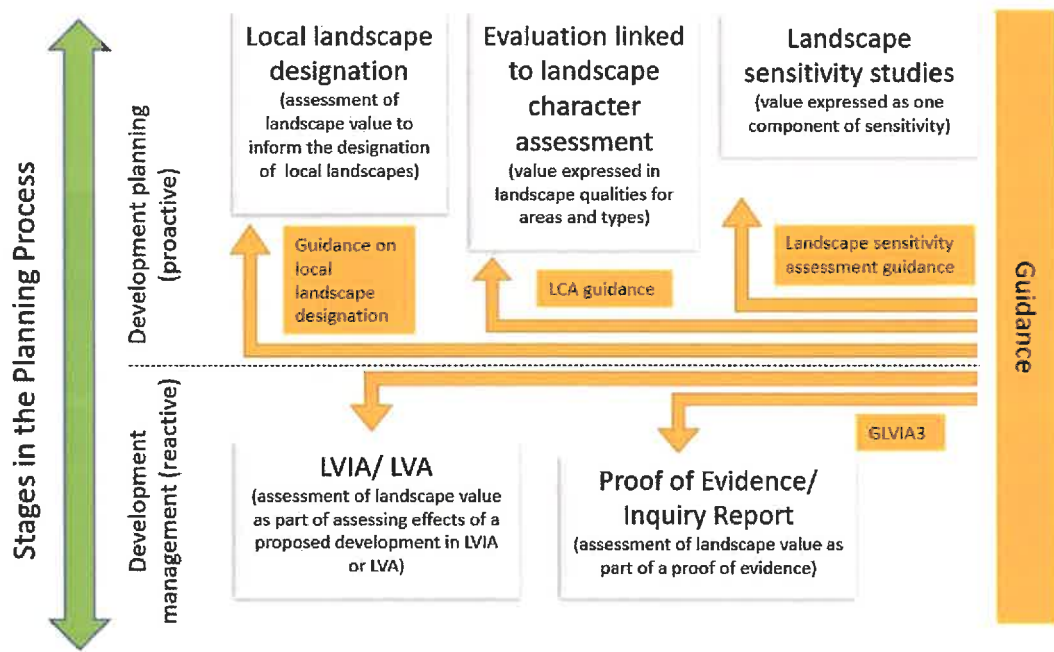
Stages in the Planning Process

Development planning (proactive)

Local landscape designation
(assessment of landscape value to inform the designation of local landscapes)

Evaluation linked to landscape character assessment
(value expressed in landscape qualities for areas and types)

Landscape sensitivity studies
(value expressed as one component of sensitivity)

Guidance on local landscape designation

LCA guidance

Landscape sensitivity assessment guidance

Guidance

Development management (reactive)

GLVIA3

LVIA/ LVA
(assessment of landscape value as part of assessing effects of a proposed development in LVIA or LVA)

Proof of Evidence/ Inquiry Report
(assessment of landscape value as part of a proof of evidence)